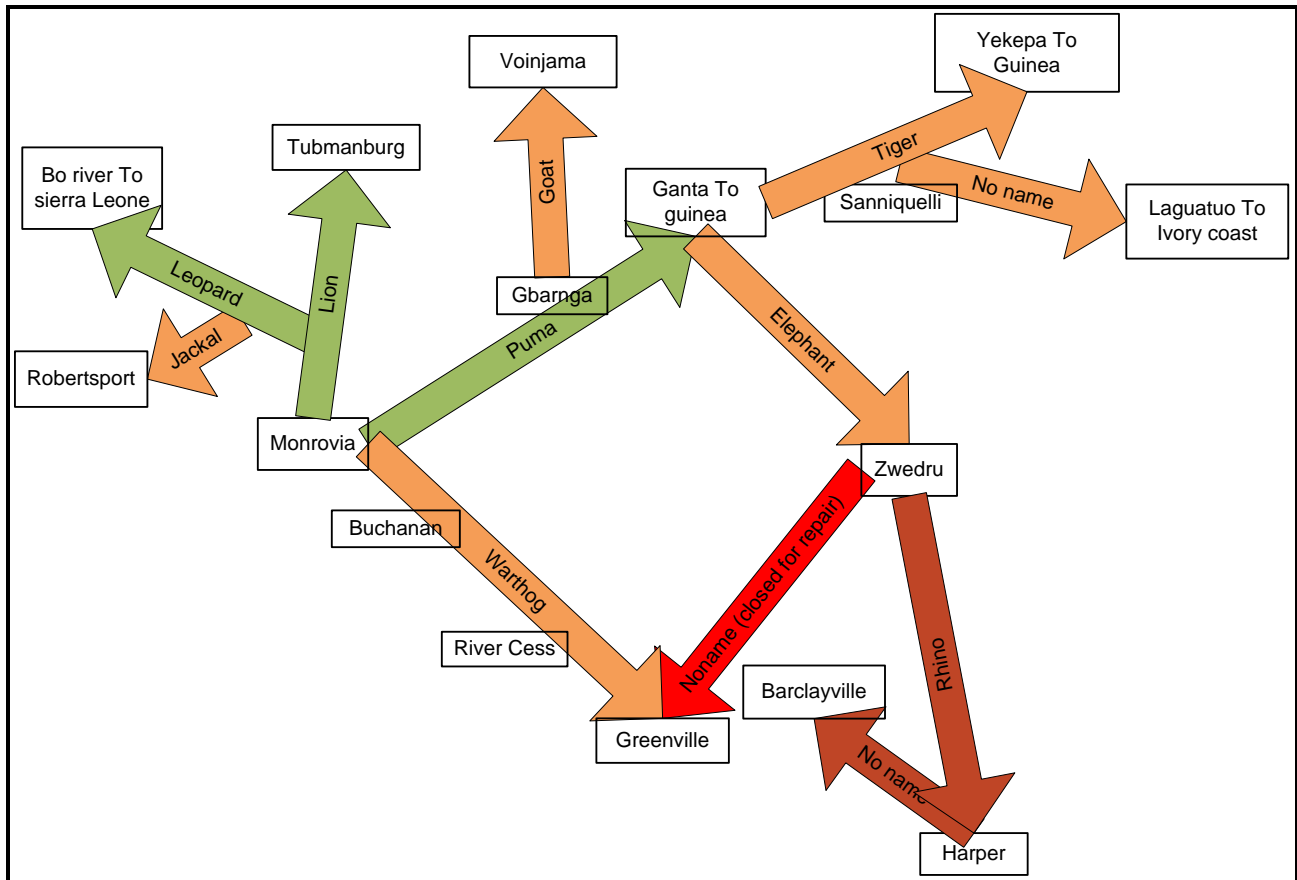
Voinjama

Yekepa To Guinea

Tubmanburg

Bo river To sierra Leone

Goat

Tiger

Ganta To guinea

Sanniquelli

No name

Laguatuo To Ivory coast

Leopard

Lion

Gbarnga

Jackal

Puma

Elephant

Robertsport

Monrovia

Zwedru

Buchanan

Noname (closed for repair)

Warthog

River Cess

Rhino

Barclayville

No name

Greenville

Harper